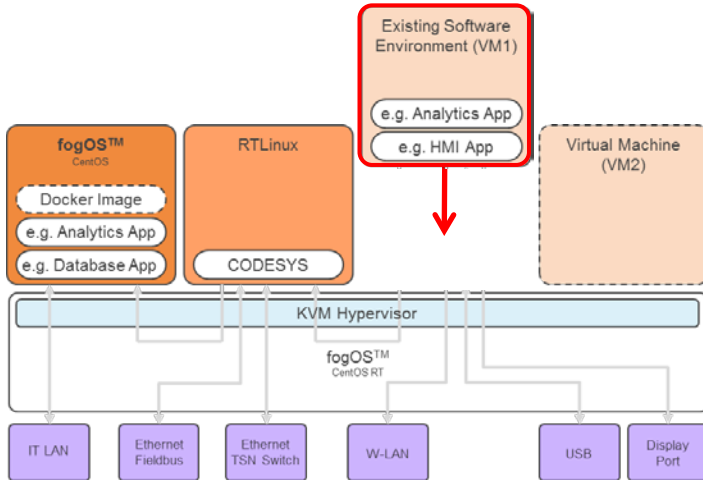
Existing Software Environment (VM1)

e.g. Analytics App

e.g. HMI App

fogOS™
CentOS

Docker Image

e.g. Analytics App

e.g. Database App

RTLinux

CODESYS

Virtual Machine (VM2)

KVM Hypervisor

fogOS™
CentOS RT

IT LAN

Ethernet Fieldbus

Ethernet TSN Switch

W-LAN

USB

Display Port